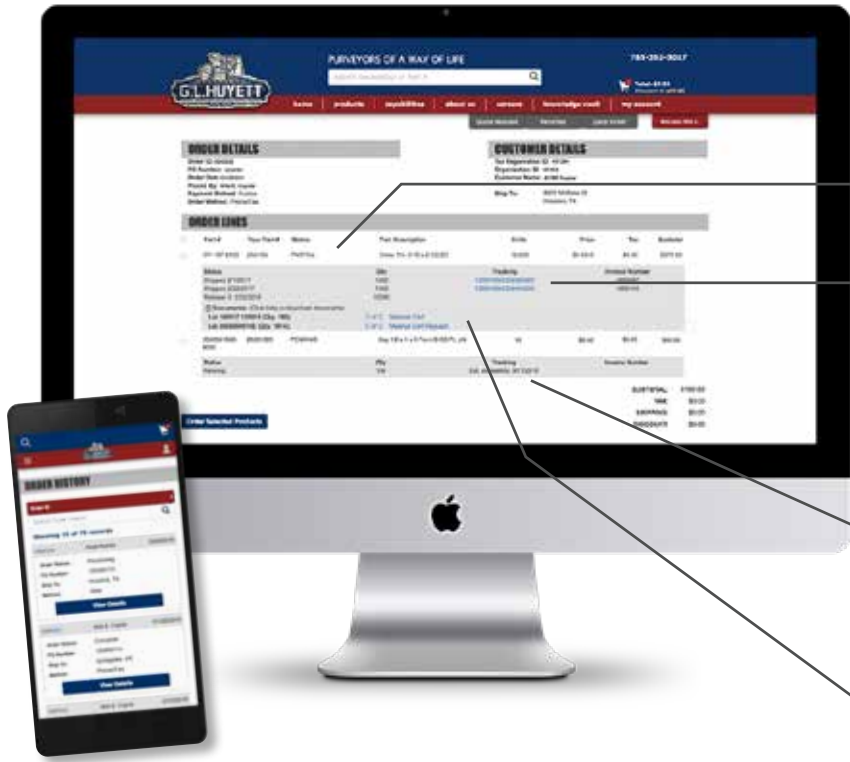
G.L.HUYETT

PURVEYORS OF A WAY OF LIFE

785-392-3017

home | products | capabilities | about us | careers | knowledge vault | my account

ORDER DETAILS

CUSTOMER DETAILS

ORDER LINES

Part# | Your Part# | Status | Part Description | Units | Price | Tax | Subtotal

Status | Qty | Tracking | Invoice Number

Status | Qty | Tracking | Invoice Number

SUBTOTAL
TAX
SHIPPING
DISCOUNTS

Order Selected Products

ORDER HISTORY

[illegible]

View Details

View Details